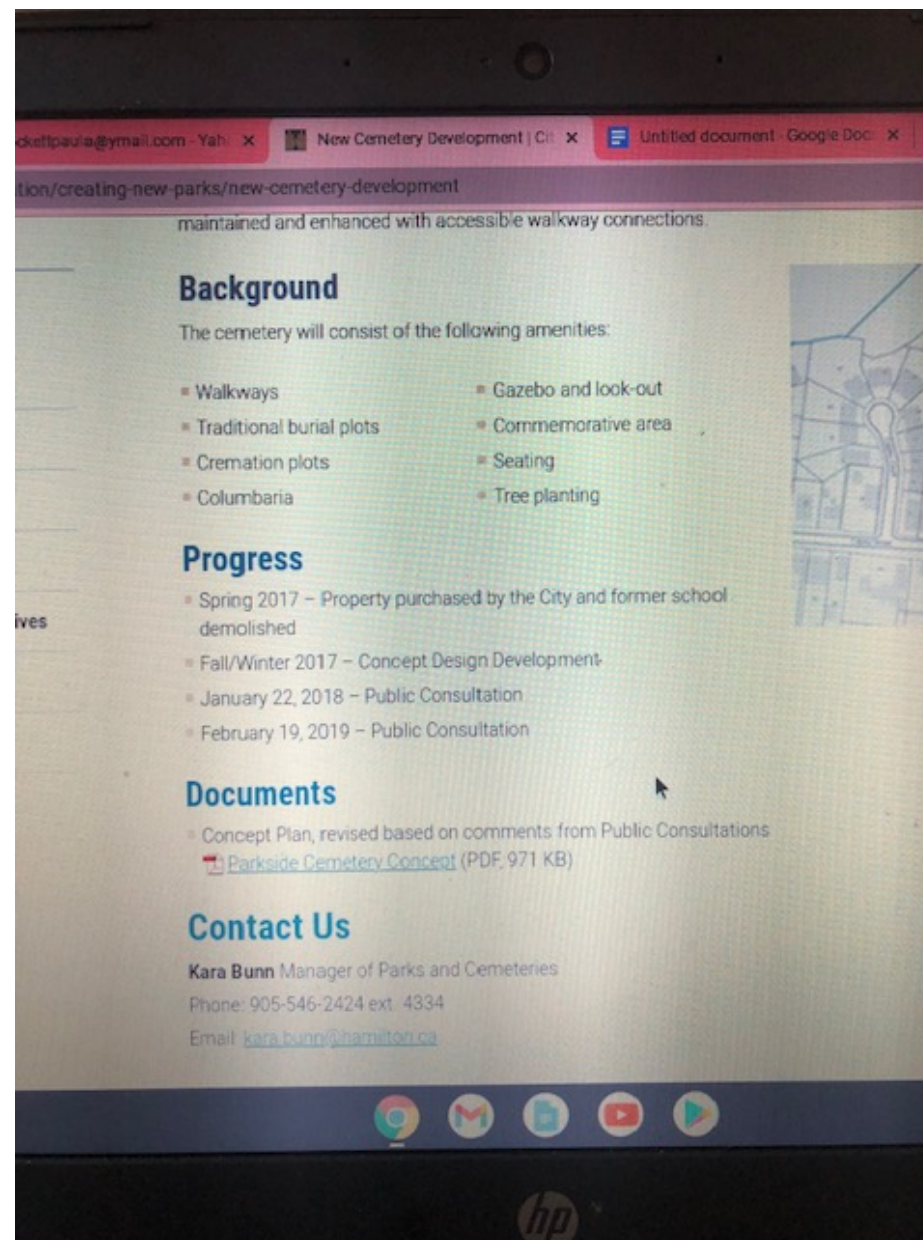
ckettpaula@ymail.com - Yah ×
New Cemetery Development | Ci ×
Untitled document - Google Doc ×

tion/creating-new-parks/new-cemetery-development

maintained and enhanced with accessible walkway connections.

ives

## Background

The cemetery will consist of the following amenities:

- Walkways
- Traditional burial plots
- Cremation plots
- Columbaria
- Gazebo and look-out
- Commemorative area
- Seating
- Tree planting

## Progress

- Spring 2017 – Property purchased by the City and former school demolished
- Fall/Winter 2017 – Concept Design Development
- January 22, 2018 – Public Consultation
- February 19, 2019 – Public Consultation

## Documents

- Concept Plan, revised based on comments from Public Consultations
Parkside Cemetery Concept (PDF, 971 KB)

## Contact Us

Kara Bunn Manager of Parks and Cemeteries
Phone: 905-546-2424 ext. 4334
Email: kara.bunn@hamilton.ca

hp